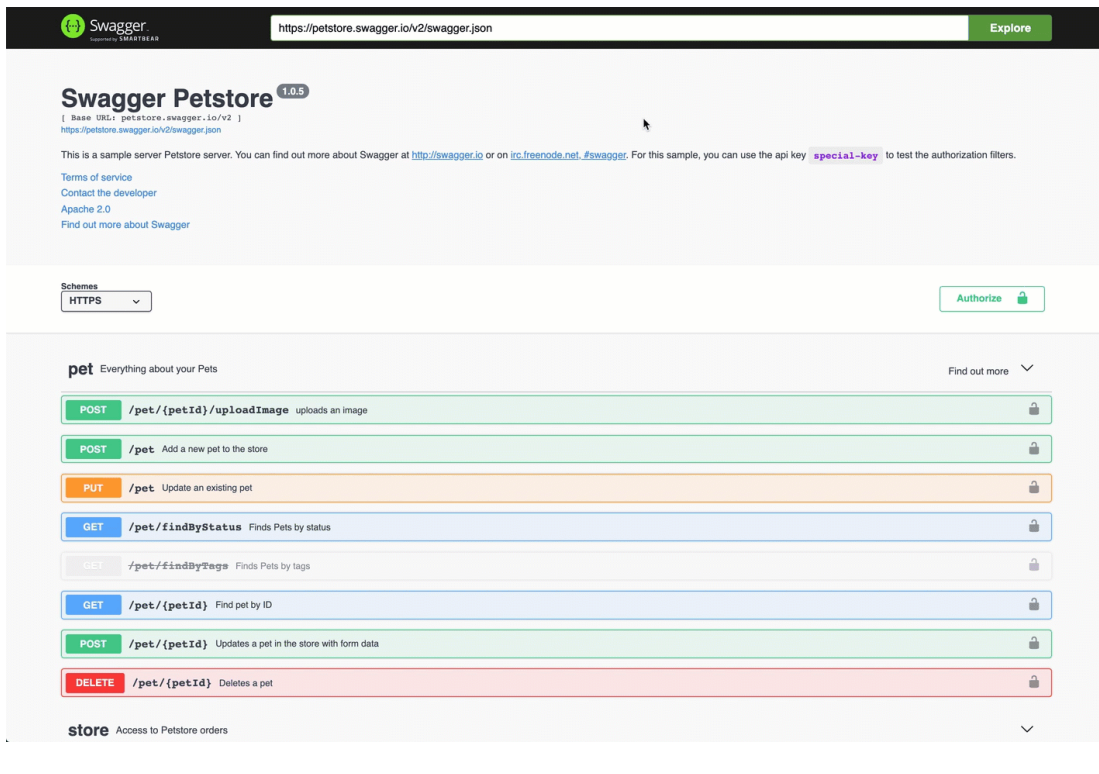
Swagger
Supported by SMARTBEAR
https://petstore.swagger.io/v2/swagger.json
Explore

Swagger Petstore 1.0.5
[ Base URL: petstore.swagger.io/v2 ]
https://petstore.swagger.io/v2/swagger.json

This is a sample server Petstore server. You can find out more about Swagger at http://swagger.io or on irc.freenode.net, #swagger. For this sample, you can use the api key special-key to test the authorization filters.

Terms of service
Contact the developer
Apache 2.0
Find out more about Swagger

Schemes
HTTPS

Authorize

pet Everything about your Pets
Find out more

POST /pet/{petId}/uploadImage uploads an image
POST /pet Add a new pet to the store
PUT /pet Update an existing pet
GET /pet/findByStatus Finds Pets by status
GET /pet/findByTags Finds Pets by tags
GET /pet/{petId} Find pet by ID
POST /pet/{petId} Updates a pet in the store with form data
DELETE /pet/{petId} Deletes a pet

store Access to Petstore orders